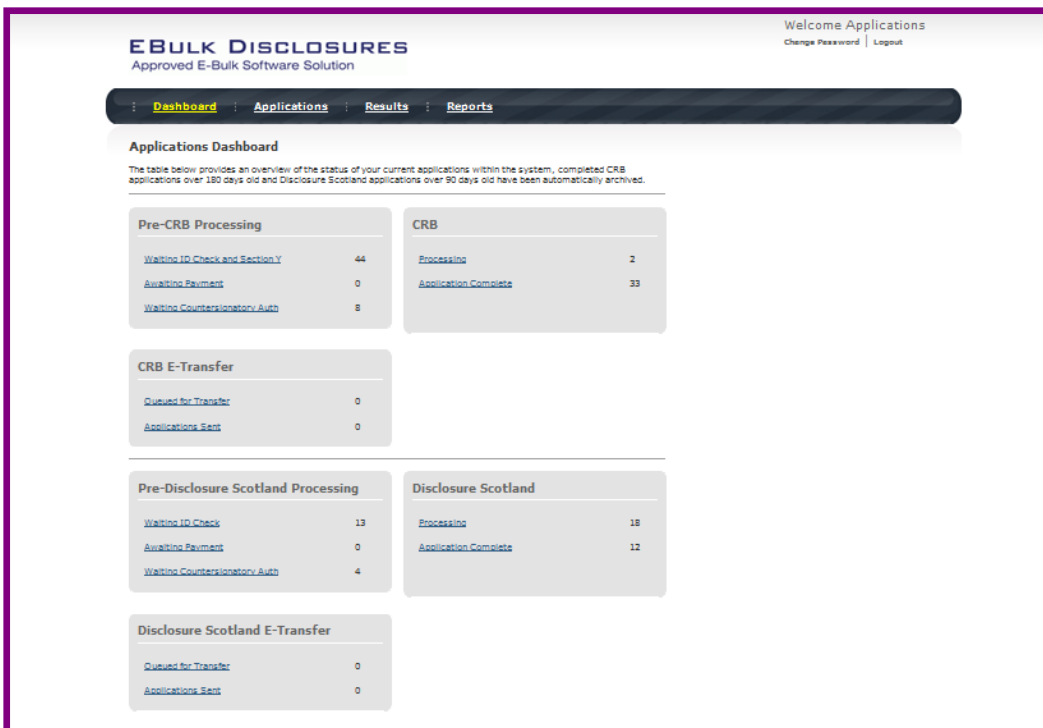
Welcome Applications

Change Password | Logout

EBULK DISCLOSURES

Approved E-Bulk Software Solution

Dashboard Applications Results Reports

Applications Dashboard

The table below provides an overview of the status of your current applications within the system, completed CRB applications over 180 days old and Disclosure Scotland applications over 90 days old have been automatically archived.

Pre-CRB Processing

| | |
|---|---|
| Waiting ID Check and Section Y | 44 |
| Awaiting Payment | 0 |
| Waiting Countersignatory Auth | 8 |

CRB

| | |
|---|---|
| Processing | 2 |
| Application Complete | 33 |

CRB E-Transfer

| | |
|---|---|
| Queued for Transfer | 0 |
| Applications Sent | 0 |

Pre-Disclosure Scotland Processing

| | |
|---|---|
| Waiting ID Check | 13 |
| Awaiting Payment | 0 |
| Waiting Countersignatory Auth | 4 |

Disclosure Scotland

| | |
|---|---|
| Processing | 18 |
| Application Complete | 12 |

Disclosure Scotland E-Transfer

| | |
|---|---|
| Queued for Transfer | 0 |
| Applications Sent | 0 |